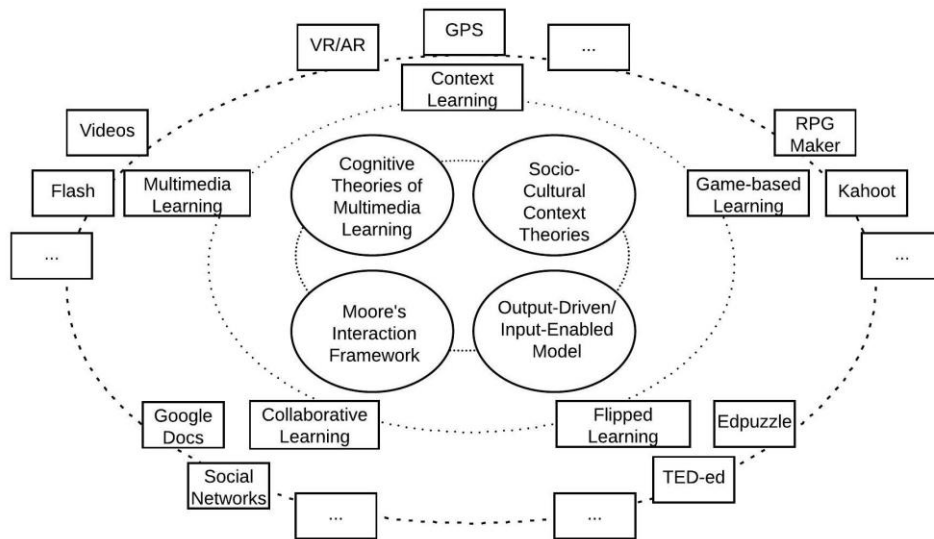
VR/AR

GPS

...

Context Learning

Videos

RPG Maker

Flash

Multimedia Learning

Cognitive Theories of Multimedia Learning

Socio-Cultural Context Theories

Game-based Learning

Kahoot

...

...

Moore's Interaction Framework

Output-Driven/ Input-Enabled Model

Google Docs

Collaborative Learning

Flipped Learning

Edpuzzle

Social Networks

TED-ed

...

...